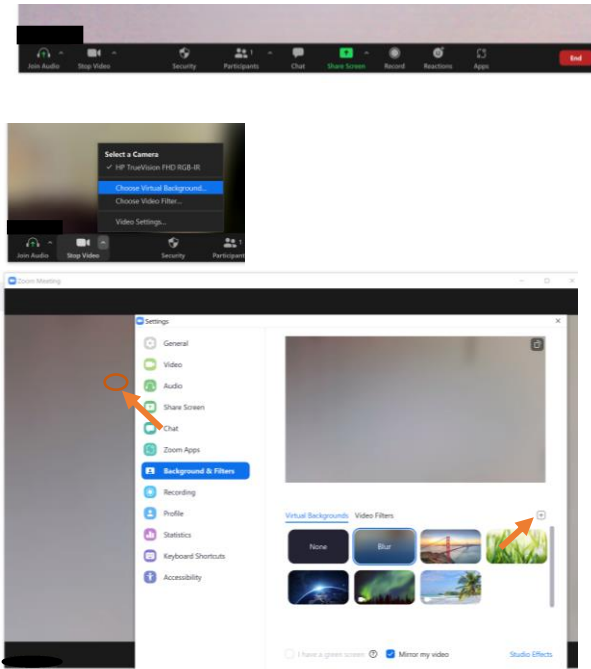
Join Audio Stop Video Security Participants Chat Share Screen Record Reactions Apps End

Select a Camera
✓ HP TrueVision FHD RGB-IR
Choose Virtual Background...
Choose Video Filter...
Video Settings...

Join Audio Stop Video Security Participants

Zoom Meeting

Settings

General
Video
Audio
Share Screen
Chat
Zoom Apps
Background & Filters
Recording
Profile
Statistics
Keyboard Shortcuts
Accessibility

Virtual Backgrounds Video Filters

None Blur

I have a green screen Mirror my video Studio Effects